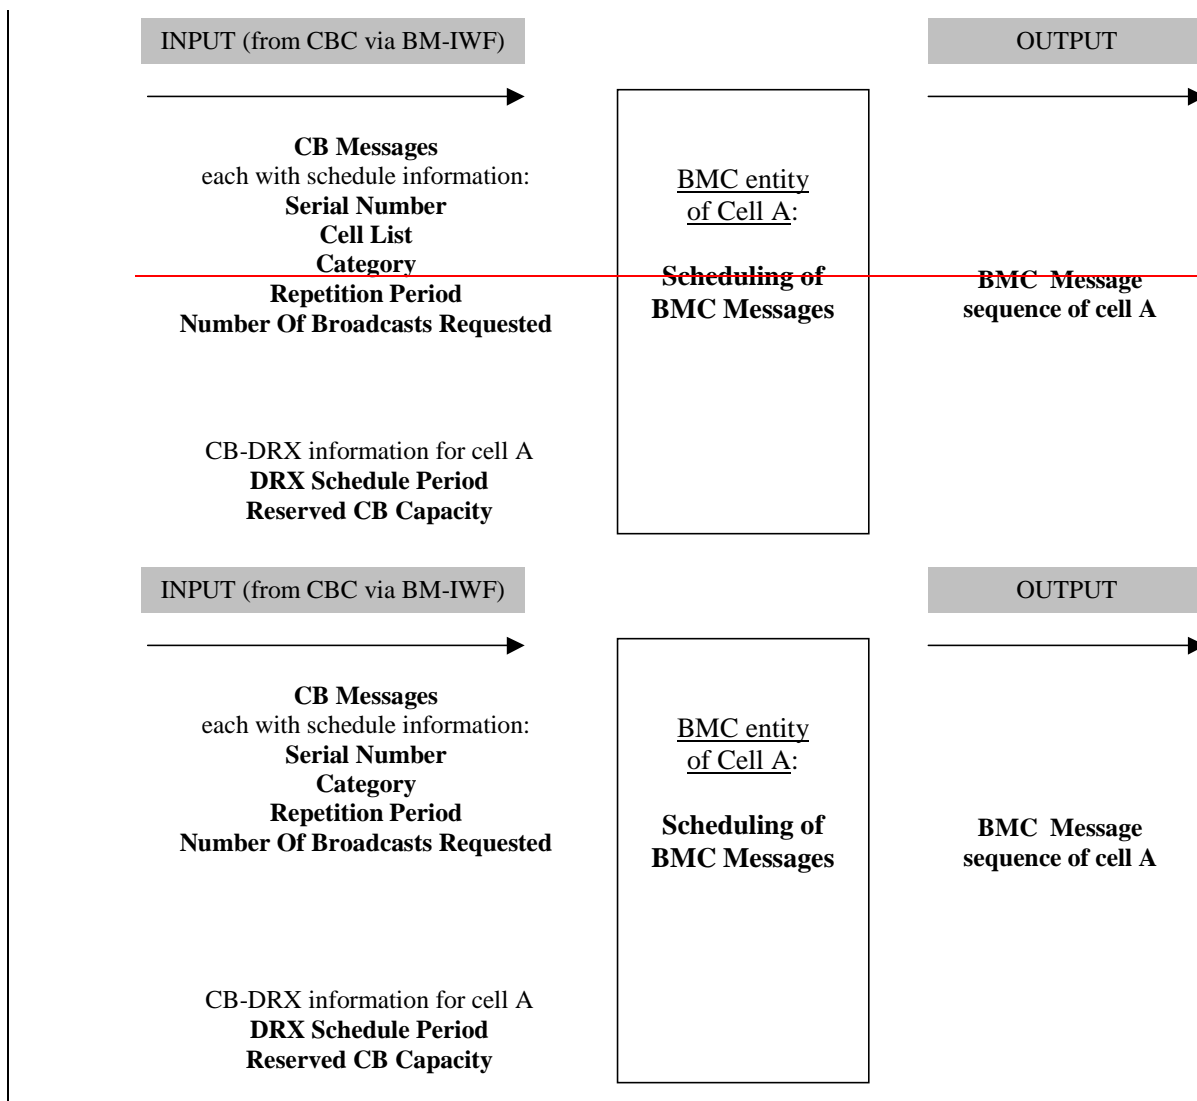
INPUT (from CBC via BM-IWF)

OUTPUT

**CB Messages**
each with schedule information:
**Serial Number**
**Cell List**
**Category**
**Repetition Period**
**Number Of Broadcasts Requested**

BMC entity of Cell A:

**Scheduling of BMC Messages**

**BMC Message sequence of cell A**

CB-DRX information for cell A
**DRX Schedule Period**
**Reserved CB Capacity**

INPUT (from CBC via BM-IWF)

OUTPUT

**CB Messages**
each with schedule information:
**Serial Number**
**Category**
**Repetition Period**
**Number Of Broadcasts Requested**

BMC entity of Cell A:

**Scheduling of BMC Messages**

**BMC Message sequence of cell A**

CB-DRX information for cell A
**DRX Schedule Period**
**Reserved CB Capacity**